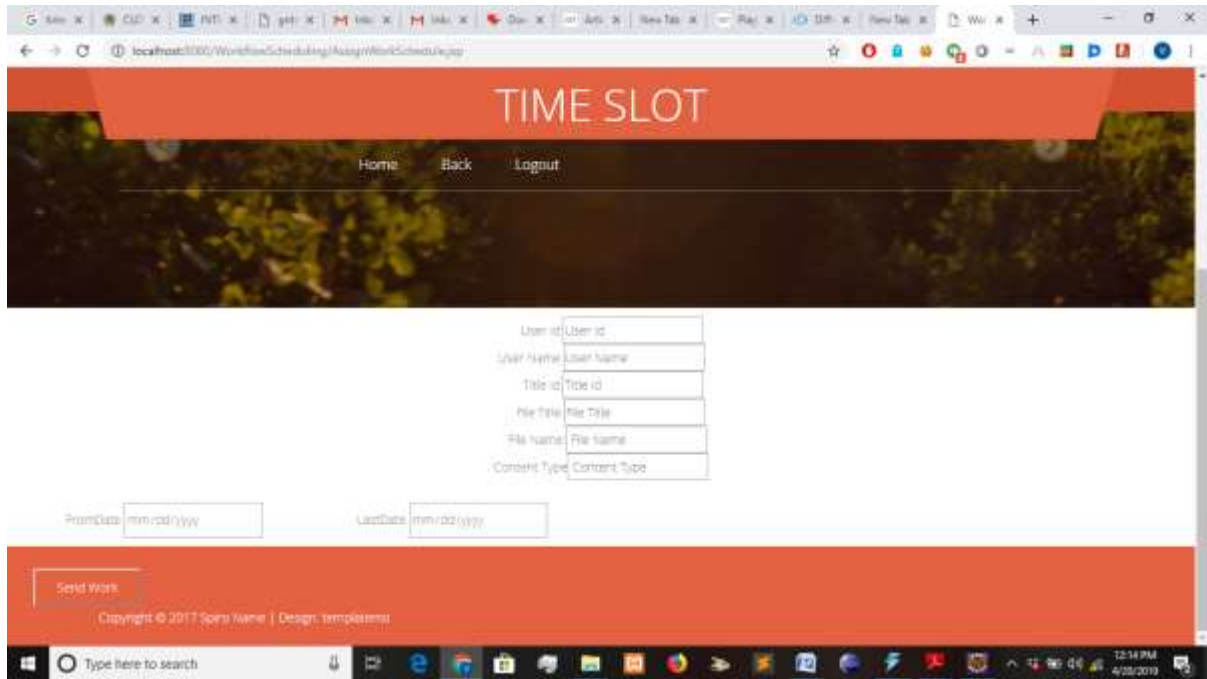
localhost:8080/WorkflowScheduling/AssignWorkSchedule.jsp

TIME SLOT

Home Back Logout

User Id User Id
User Name User Name
Title Id Title Id
File Title File Title
File Name File Name
Content Type Content Type

FromDate mm/dd/yyyy LastDate mm/dd/yyyy

Send Work

Copyright © 2017 Spiro Name | Design: templatemo

Type here to search

12:14 PM 4/20/2019